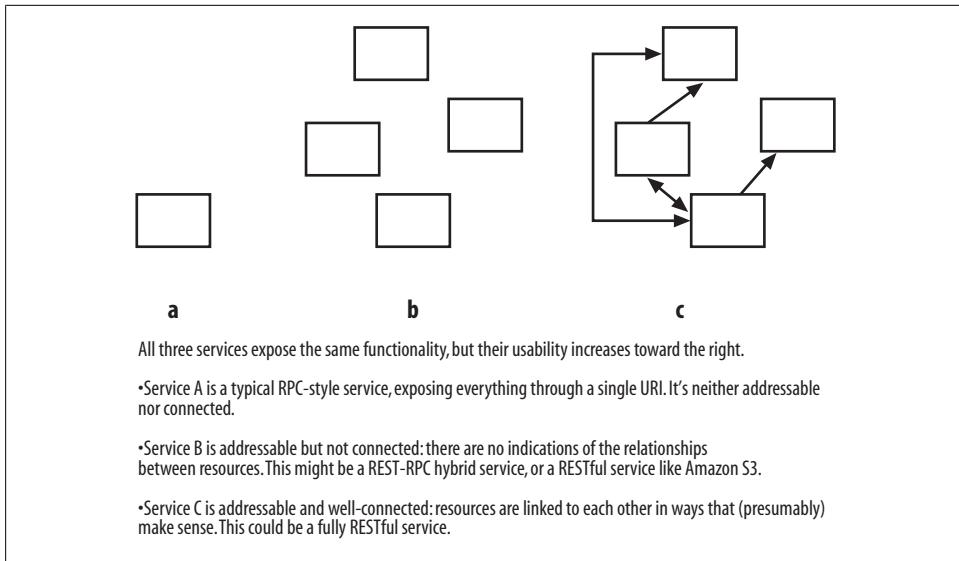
a

b

c

All three services expose the same functionality, but their usability increases toward the right.

•Service A is a typical RPC-style service, exposing everything through a single URI. It's neither addressable nor connected.

•Service B is addressable but not connected: there are no indications of the relationships between resources. This might be a REST-RPC hybrid service, or a RESTful service like Amazon S3.

•Service C is addressable and well-connected: resources are linked to each other in ways that (presumably) make sense. This could be a fully RESTful service.